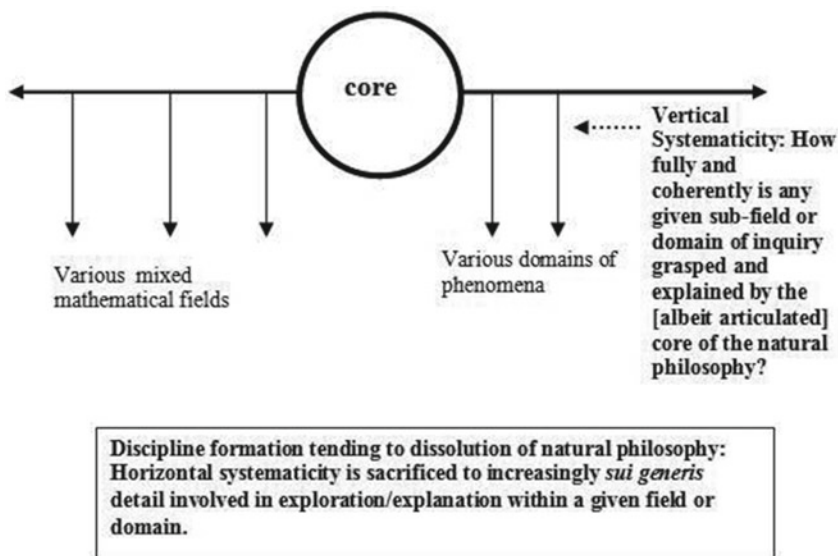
core

Vertical Systematicity: How fully and coherently is any given sub-field or domain of inquiry grasped and explained by the [albeit articulated] core of the natural philosophy?

Various mixed mathematical fields

Various domains of phenomena

Discipline formation tending to dissolution of natural philosophy: Horizontal systematicity is sacrificed to increasingly *sui generis* detail involved in exploration/explanation within a given field or domain.